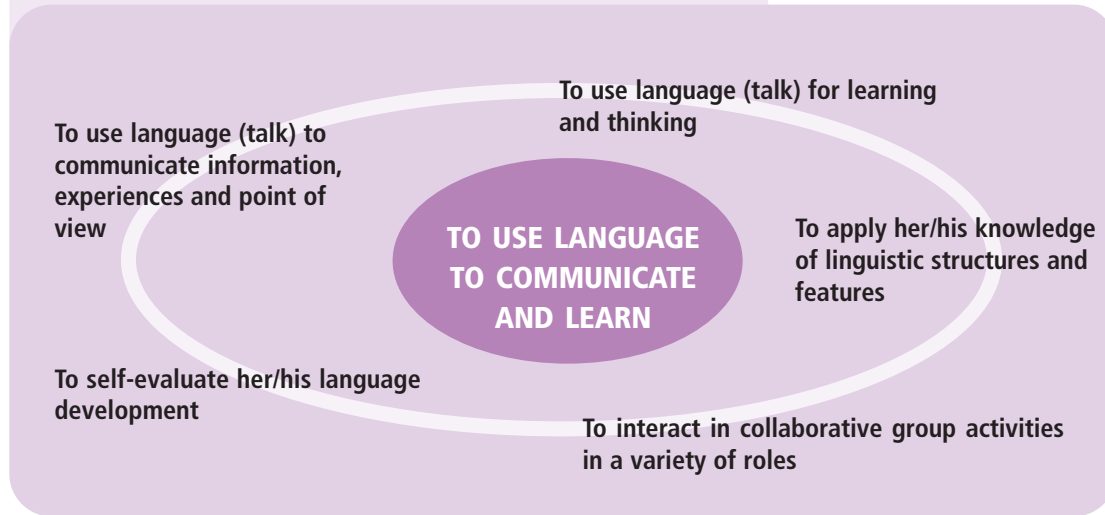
TO USE LANGUAGE TO COMMUNICATE AND LEARN

To use language (talk) for learning and thinking

To apply her/his knowledge of linguistic structures and features

To interact in collaborative group activities in a variety of roles

To self-evaluate her/his language development

To use language (talk) to communicate information, experiences and point of view